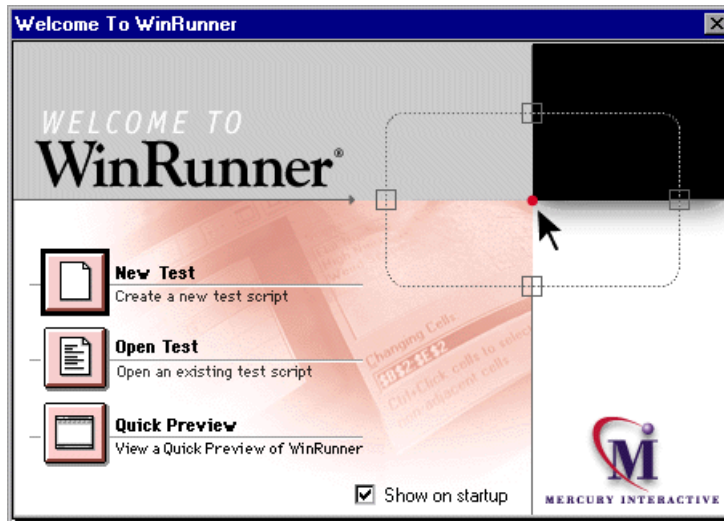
Welcome To WinRunner

WELCOME TO
WinRunner®

New Test
Create a new test script

Open Test
Open an existing test script

Quick Preview
View a Quick Preview of WinRunner

Show on startup

M
MERCURY INTERACTIVE